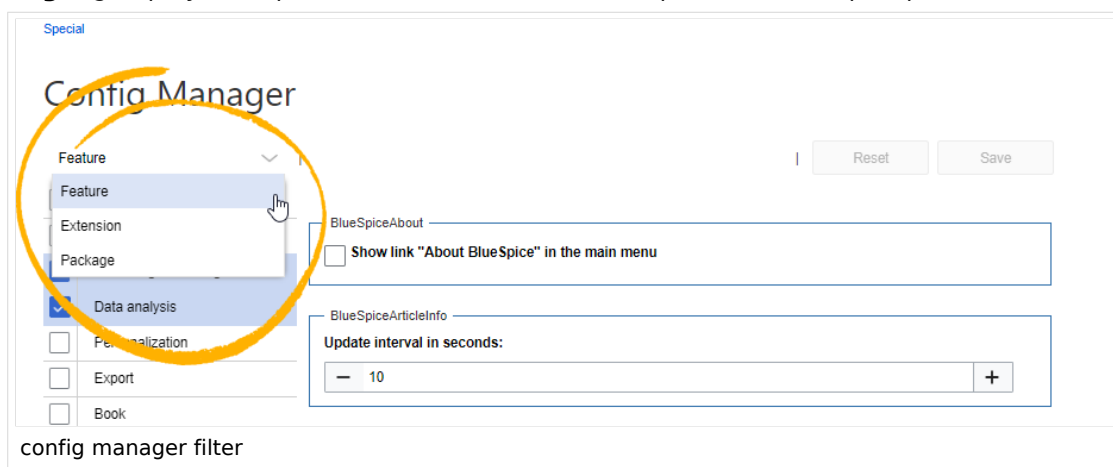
Special

Config Manager

Feature

Reset

Save

Feature

Extension

Package

Data analysis

Personalization

Export

Book

BlueSpiceAbout

Show link "About BlueSpice" in the main menu

BlueSpiceArticleInfo

Update interval in seconds:

−

10

+

config manager filter